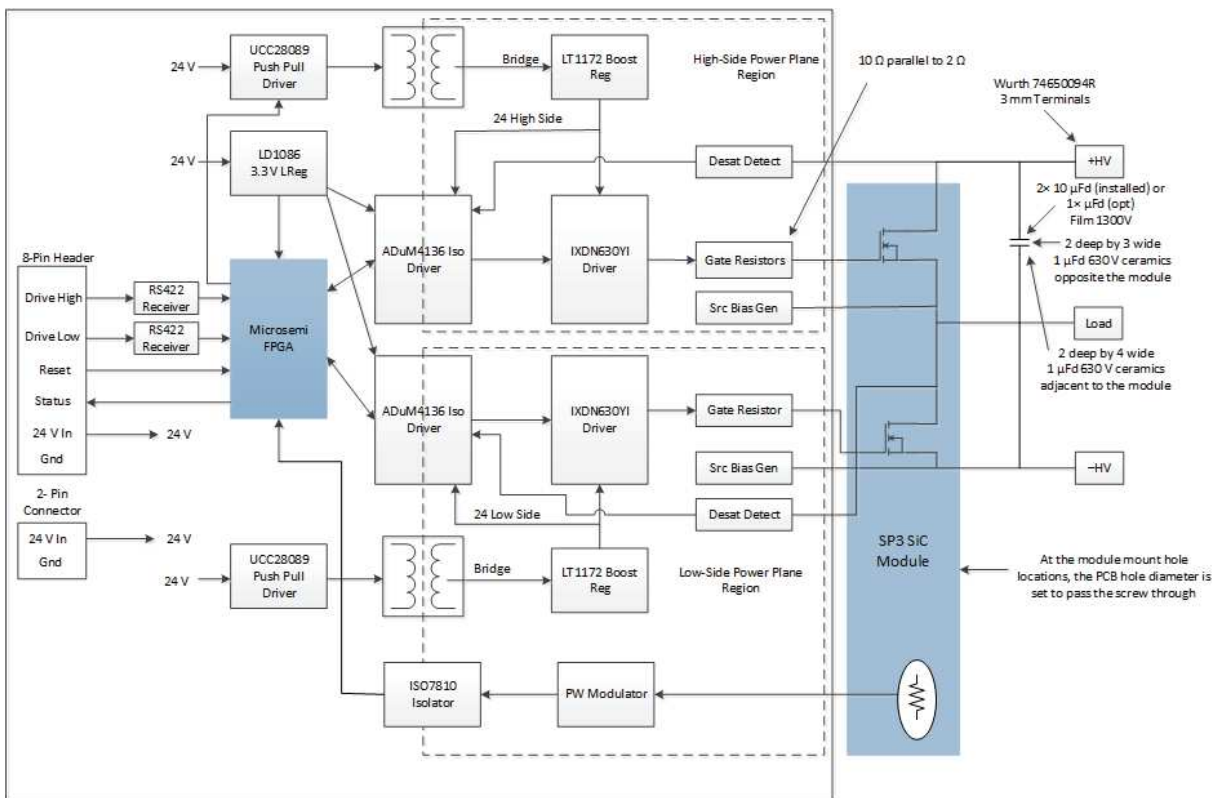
24 V
UCC28089 Push Pull Driver
Bridge
LT1172 Boost Reg
High-Side Power Plane Region
10 Ω parallel to 2 Ω
Wurth 74650094R 3 mm Terminals
24 High Side
24 V
LD1086 3.3 V LReg
Desat Detect
+HV
2× 10 μFd (installed) or 1× μFd (opt) Film 1300V
2 deep by 3 wide 1 μFd 630 V ceramics opposite the module
8-Pin Header
Drive High
RS422 Receiver
Drive Low
RS422 Receiver
Microsemi FPGA
ADuM4136 Iso Driver
IXDN630YI Driver
Gate Resistors
Src Bias Gen
Load
2 deep by 4 wide 1 μFd 630 V ceramics adjacent to the module
Reset
Status
24 V In
24 V
Gnd
ADuM4136 Iso Driver
IXDN630YI Driver
Gate Resistor
Src Bias Gen
−HV
24 Low Side
Desat Detect
2- Pin Connector
24 V In
24 V
Gnd
24 V
UCC28089 Push Pull Driver
Bridge
LT1172 Boost Reg
Low-Side Power Plane Region
SP3 SiC Module
At the module mount hole locations, the PCB hole diameter is set to pass the screw through
ISO7810 Isolator
PW Modulator